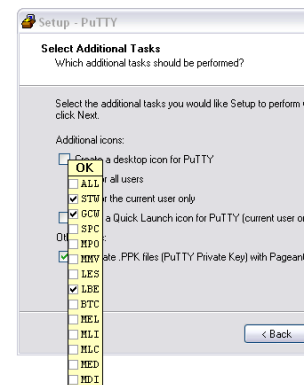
Setup - PuTTY

Select Additional Tasks
Which additional tasks should be performed?

Select the additional tasks you would like Setup to perform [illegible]
click Next.

Additional icons:

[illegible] a desktop icon for PuTTY
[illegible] all users
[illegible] the current user only
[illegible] a Quick Launch icon for PuTTY (current user o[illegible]
Ot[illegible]
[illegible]ate .PPK files (PuTTY Private Key) with Pageant

OK
ALL
STW
GCW
SPC
MPO
MMV
LES
LBE
BTC
MEL
MLI
MLC
MED
MDI

< Back